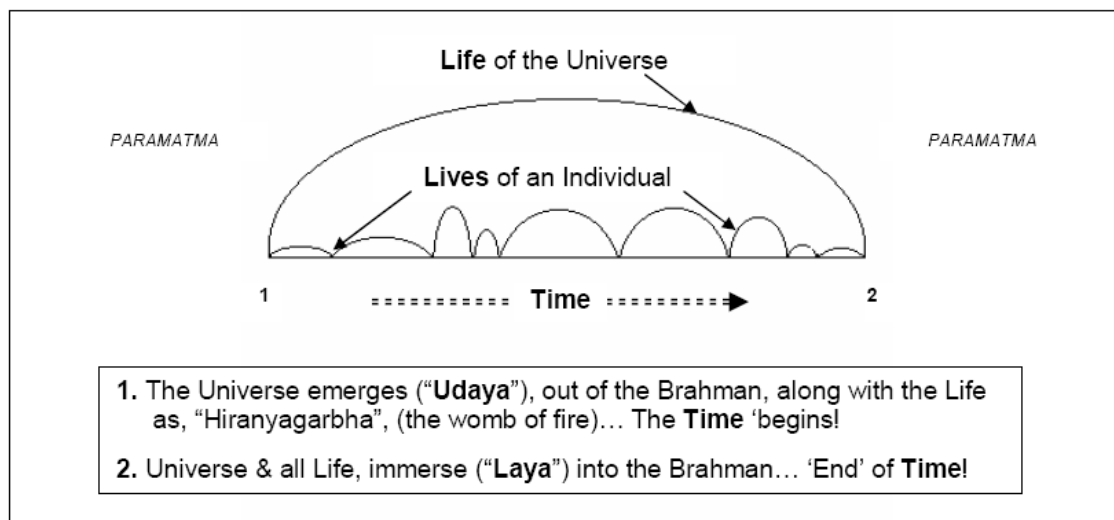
Life of the Universe

PARAMATMA

PARAMATMA

Lives of an Individual

1

Time

2

1. The Universe emerges ("Udaya"), out of the Brahman, along with the Life as, "Hiranyagarbha", (the womb of fire)… The Time 'begins!

2. Universe & all Life, immerse ("Laya") into the Brahman… 'End' of Time!